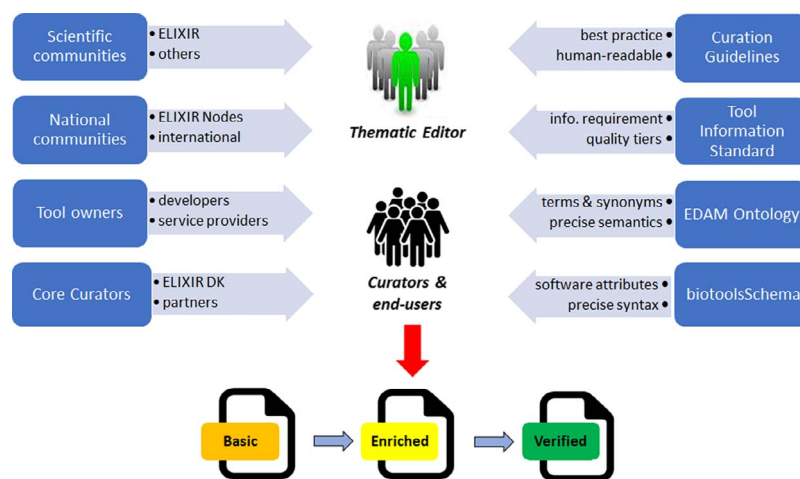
Scientific communities
• ELIXIR
• others

National communities
• ELIXIR Nodes
• international

Tool owners
• developers
• service providers

Core Curators
• ELIXIR DK
• partners

Thematic Editor

Curators & end-users

best practice •
human-readable •
Curation Guidelines

info. requirement •
quality tiers •
Tool Information Standard

terms & synonyms •
precise semantics •
EDAM Ontology

software attributes •
precise syntax •
biotoolsSchema

Basic
Enriched
Verified